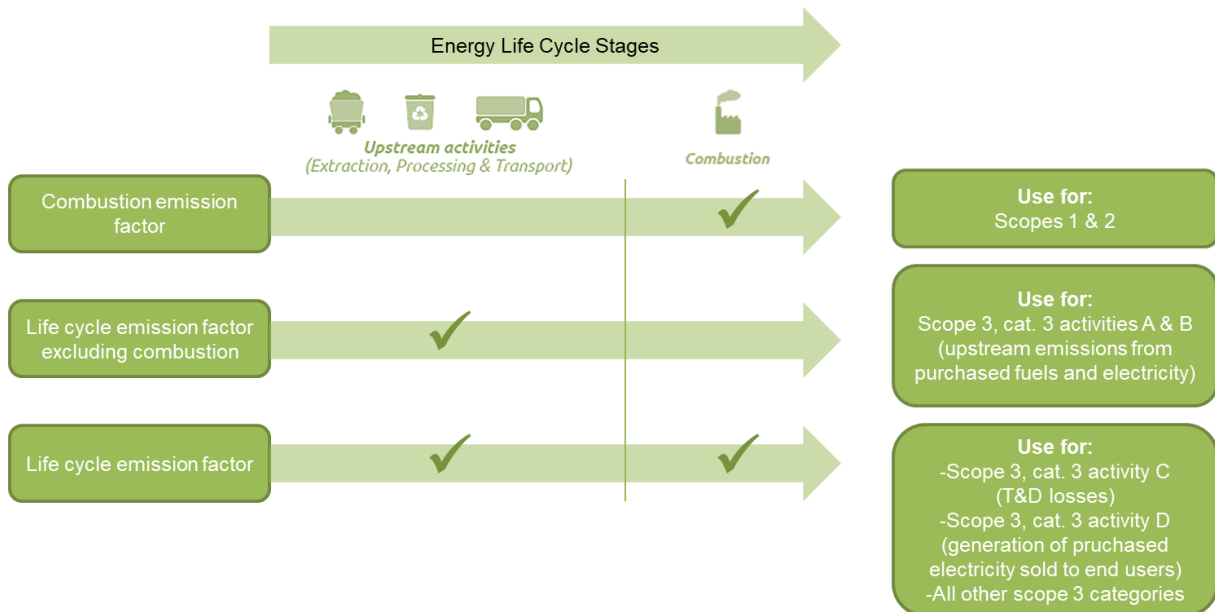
Energy Life Cycle Stages

Upstream activities
(Extraction, Processing & Transport)

Combustion

Combustion emission factor

Use for:
Scopes 1 & 2

Life cycle emission factor excluding combustion

Use for:
Scope 3, cat. 3 activities A & B (upstream emissions from purchased fuels and electricity)

Life cycle emission factor

Use for:
-Scope 3, cat. 3 activity C (T&D losses)
-Scope 3, cat. 3 activity D (generation of pruchased electricity sold to end users)
-All other scope 3 categories